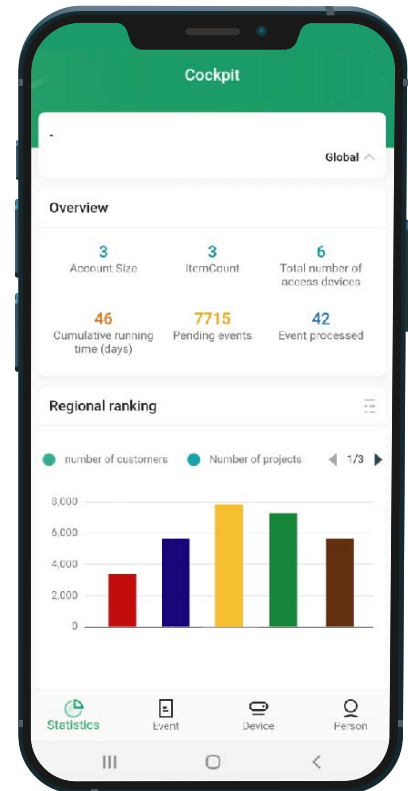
Cockpit

-

Global

Overview

3
Account Size

3
ItemCount

6
Total number of access devices

46
Cumulative running time (days)

7715
Pending events

42
Event processed

Regional ranking

number of customers
Number of projects
1/3

8,000
6,000
4,000
2,000
0

Statistics
Event
Device
Person